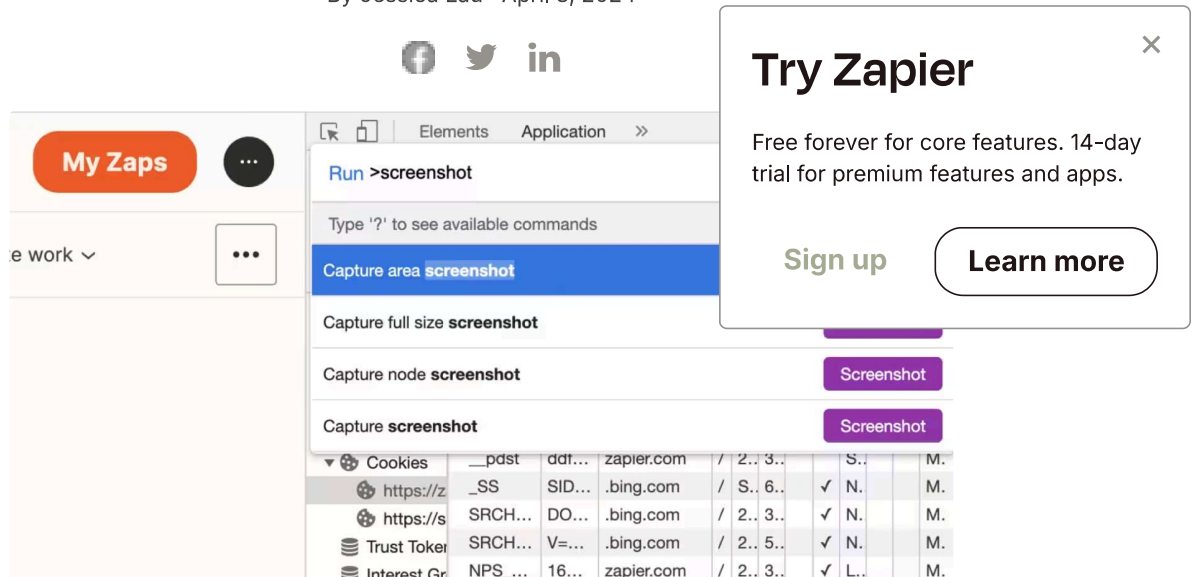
Try Zapier

Free forever for core features. 14-day trial for premium features and apps.

Sign up

Learn more

My Zaps

e work

Elements Application

Run >screenshot

Type '?' to see available commands

Capture area screenshot

Capture full size screenshot

Capture node screenshot Screenshot

Capture screenshot Screenshot

Cookies
https://z
https://s
Trust Toker
Interest Gr

| __pdst | ddf... | zapier.com | / | 2.. | 3.. | | S.. | M. |
|---|---|---|---|---|---|---|---|---|
| _SS | SID... | .bing.com | / | S.. | 6.. | ✓ | N.. | M. |
| SRCH... | DO... | .bing.com | / | 2.. | 3.. | ✓ | N.. | M. |
| SRCH... | V=... | .bing.com | / | 2.. | 5.. | ✓ | N.. | M. |
| NPS_... | 16... | zapier.com | / | 2.. | 3.. | ✓ | L.. | M. |